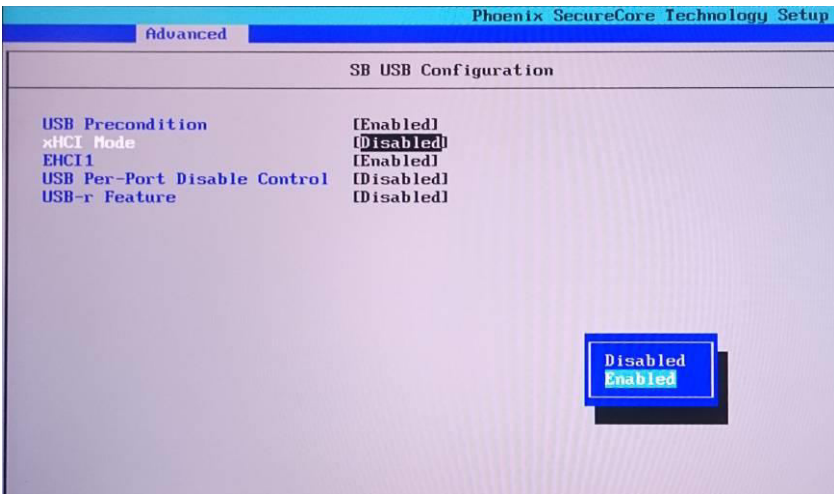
Phoenix SecureCore Technology Setup

Advanced

SB USB Configuration

| | |
|---|---|
| USB Precondition | [Enabled] |
| xHCI Mode | [Disabled] |
| EHCI1 | [Enabled] |
| USB Per-Port Disable Control | [Disabled] |
| USB-r Feature | [Disabled] |

Disabled
Enabled